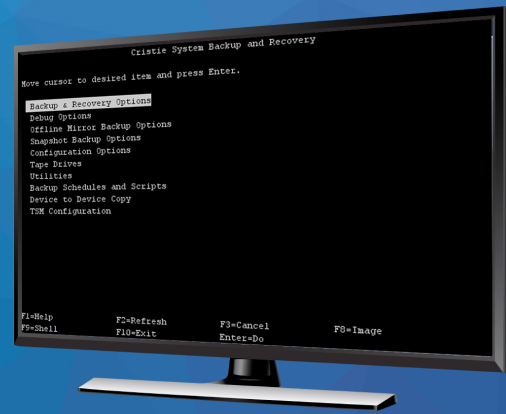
Cristie System Backup and Recovery

Move cursor to desired item and press Enter.

Backup & Recovery Options
Debug Options
Offline Mirror Backup Options
Snapshot Backup Options
Configuration Options
Tape Drives
Utilities
Backup Schedules and Scripts
Device to Device Copy
TSM Configuration

F1=Help
F9=Shell
F2=Refresh
F10=Exit
F3=Cancel
Enter=Do
F8=Image